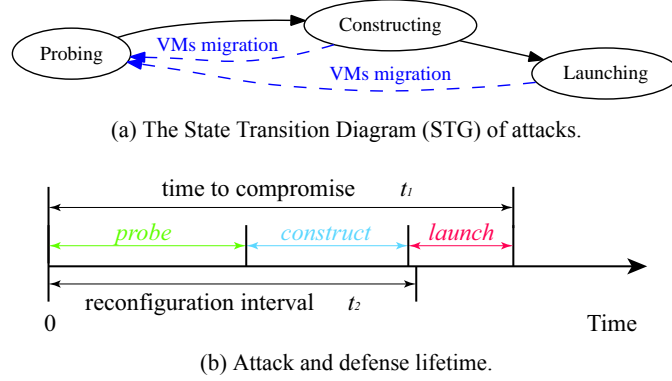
Constructing

Probing

VMs migration

VMs migration

Launching

(a) The State Transition Diagram (STG) of attacks.

time to compromise $t_1$

probe

construct

launch

reconfiguration interval $t_2$

0

Time

(b) Attack and defense lifetime.